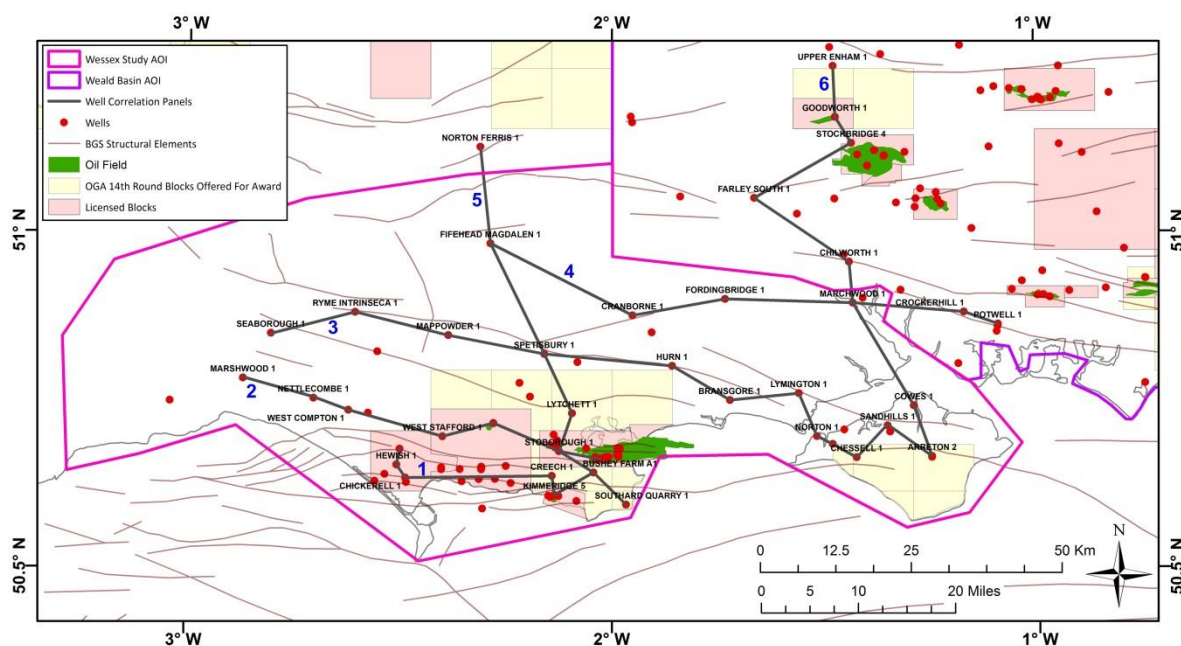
3° W
2° W
1° W

Wessex Study AOI
Weald Basin AOI
Well Correlation Panels
Wells
BGS Structural Elements
Oil Field
OGA 14th Round Blocks Offered For Award
Licensed Blocks

51° N
51° N
50.5° N
50.5° N

UPPER ENHAM 1
6
GOODWORTH 1
STOCKBRIDGE 4
NORTON FERRIS 1
FARLEY SOUTH 1
5
FIFEHEAD MAGDALEN 1
CHILWORTH 1
4
FORDINGBRIDGE 1
MARCHWOOD 1
CROCKERHILL 1
POTWELL 1
RYME INTRINSECA 1
CRANBORNE 1
SEABOROUGH 1
3
MAPPOWDER 1
SPETISBURY 1
HURN 1
MARSHWOOD 1
2
NETTLECOMBE 1
BRANSGORE 1
LYMINGTON 1
COWES 1
WEST COMPTON 1
LYTCHETT 1
SANDHILLS 1
WEST STAFFORD 1
NORTON 1
STOBOROUGH 1
CHESSELL 1
ARRETON 2
HEWISH 1
1
CREECH 1
BUSHEY FARM A1
CHICKERELL 1
KIMMERIDGE 5
SOUTHARD QUARRY 1

0
12.5
25
50 Km
0
5
10
20 Miles
N

3° W
2° W
1° W